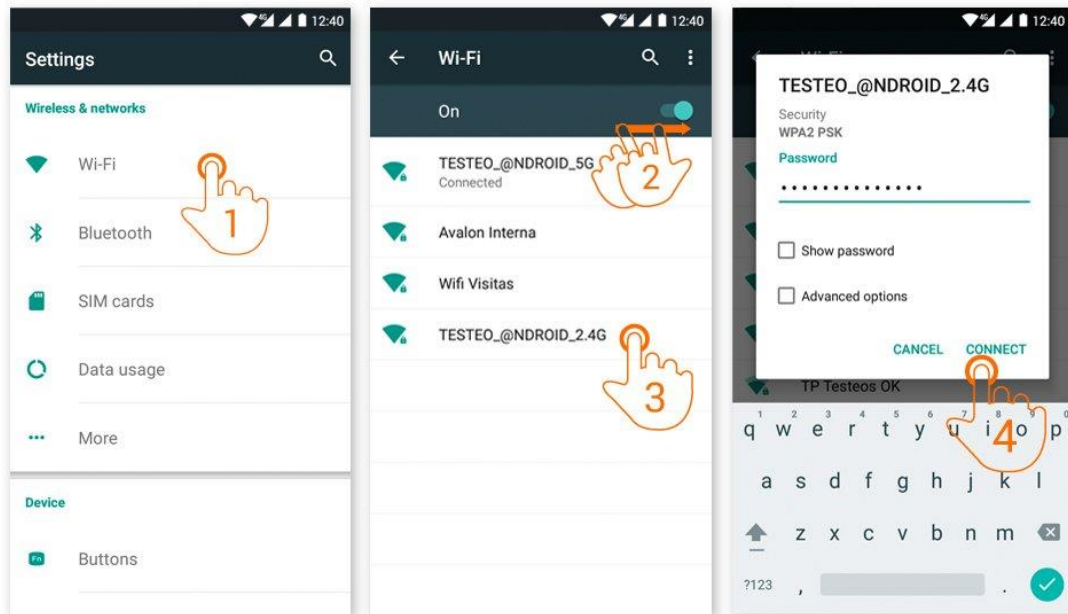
12:40

Settings

Wireless & networks

Wi-Fi

1

Bluetooth

SIM cards

Data usage

More

Device

Buttons

12:40

Wi-Fi

On

2

TESTEO_@NDROID_5G
Connected

Avalon Interna

Wifi Visitas

TESTEO_@NDROID_2.4G

3

12:40

TESTEO_@NDROID_2.4G

Security
WPA2 PSK

Password

••••••••••••••

Show password

Advanced options

CANCEL CONNECT

4

TP Testeos OK

q w e r t y u i o p

a s d f g h j k l

z x c v b n m

?123 ,